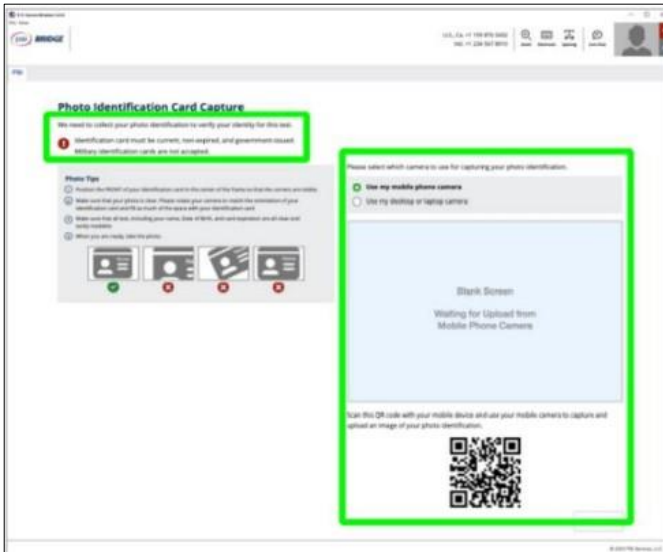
BRIDGE

PSI

Photo Identification Card Capture

We need to collect your photo identification to verify your identity for this test.

Identification card must be current, non-expired, and government issued. Military identification cards are not accepted.

Photo Tips

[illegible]

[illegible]

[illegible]

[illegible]

Please select which camera to use for capturing your photo identification.

Use my mobile phone camera

Use my desktop or laptop camera

Blank Screen

Waiting for Upload from Mobile Phone Camera

Scan this QR code with your mobile device and use your mobile camera to capture and upload an image of your photo identification.